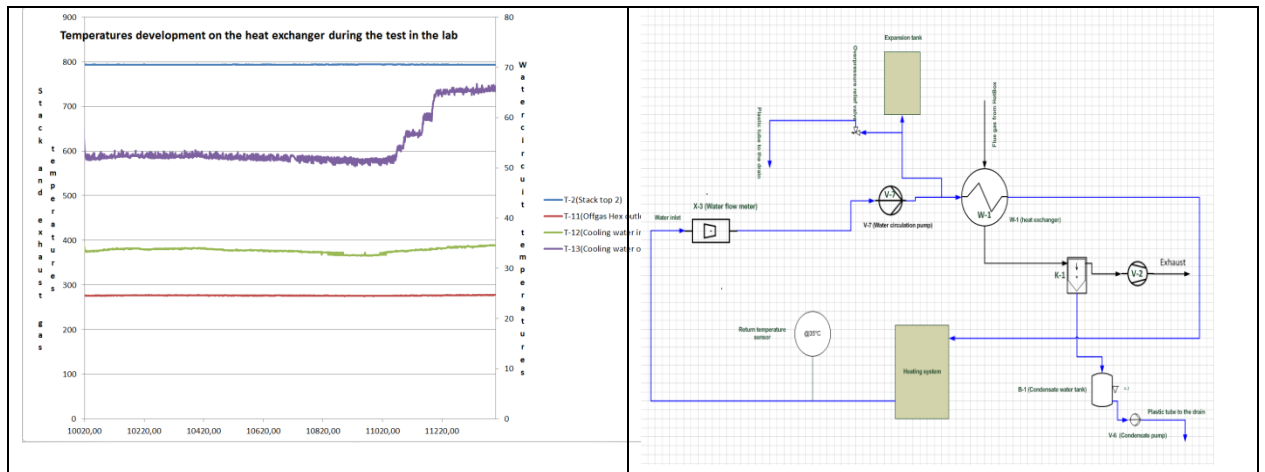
Temperatures development on the heat exchanger during the test in the lab

900
800
700
600
500
400
300
200
100
0

80
70
60
50
40
30
20
10
0

Stack and exhaust gas temperatures

Water circuit temperatures

10020,00 10220,00 10420,00 10620,00 10820,00 11020,00 11220,00

T-2(Stack top 2)
T-11(Offgas Hex outl
T-12(Cooling water ir
T-13(Cooling water o

Expansion tank
Overpressure relief valve
Plastic tube to the drain
Flue gas from Hotbox
X-3 (Water flow meter)
V-7
Water inlet
V-7 (Water circulation pump)
W-1
W-1 (heat exchanger)
K-1
V-2
Exhaust
Return temperature sensor
@35°C
Heating system
B-1 (Condensate water tank)
Plastic tube to the drain
V-6 (Condensate pump)